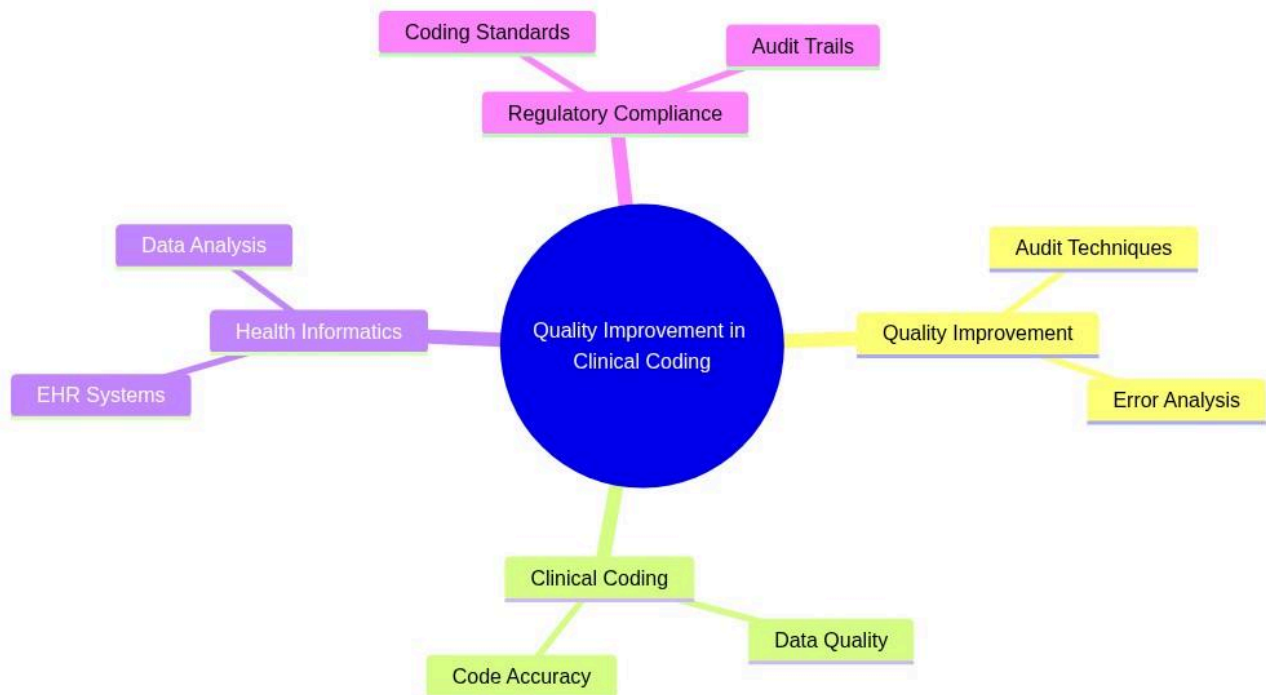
Coding Standards

Audit Trails

Regulatory Compliance

Data Analysis

Health Informatics

EHR Systems

Quality Improvement in Clinical Coding

Audit Techniques

Quality Improvement

Error Analysis

Clinical Coding

Data Quality

Code Accuracy